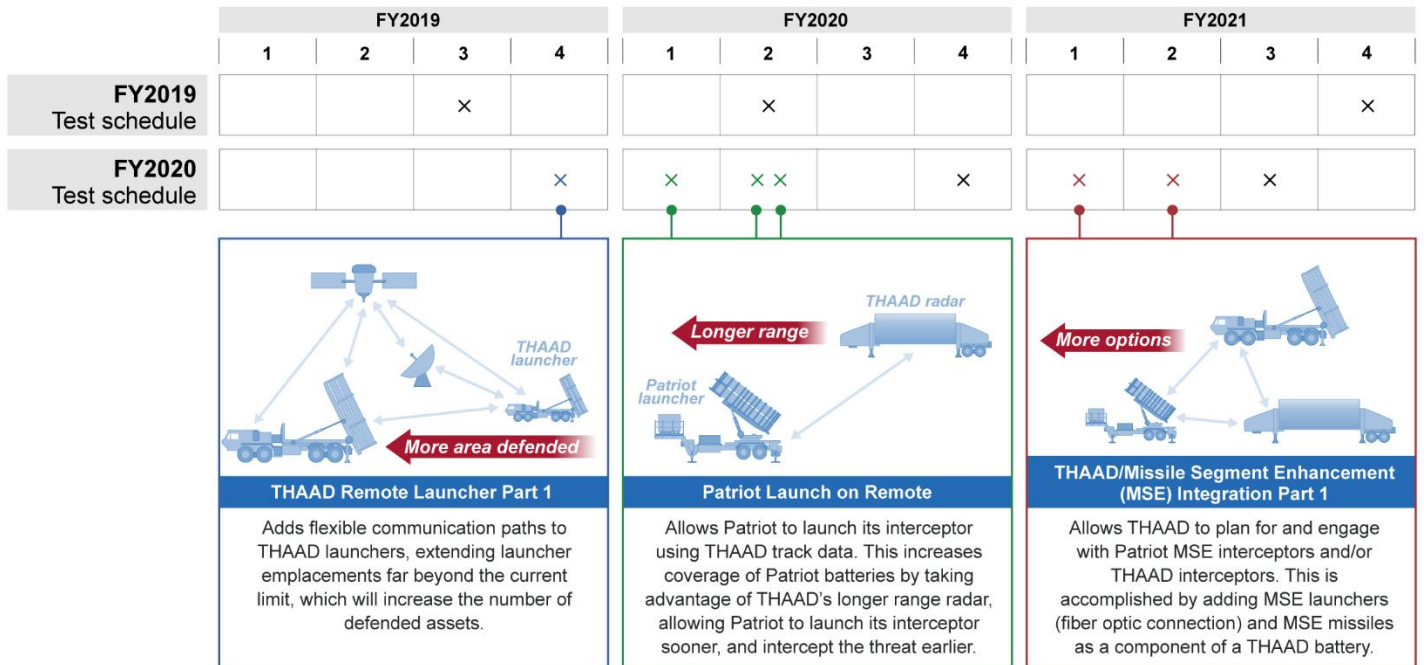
| | FY2019 1 | FY2019 2 | FY2019 3 | FY2019 4 | FY2020 1 | FY2020 2 | FY2020 3 | FY2020 4 | FY2021 1 | FY2021 2 | FY2021 3 | FY2021 4 |
|---|---|---|---|---|---|---|---|---|---|---|---|---|
| FY2019 Test schedule | | | × | | | × | | | | | | × |
| FY2020 Test schedule | | | | × | × | × × | | × | × | × | × | |

THAAD launcher

More area defended

THAAD Remote Launcher Part 1

Adds flexible communication paths to THAAD launchers, extending launcher emplacements far beyond the current limit, which will increase the number of defended assets.

THAAD radar

Longer range

Patriot launcher

Patriot Launch on Remote

Allows Patriot to launch its interceptor using THAAD track data. This increases coverage of Patriot batteries by taking advantage of THAAD's longer range radar, allowing Patriot to launch its interceptor sooner, and intercept the threat earlier.

More options

THAAD/Missile Segment Enhancement (MSE) Integration Part 1

Allows THAAD to plan for and engage with Patriot MSE interceptors and/or THAAD interceptors. This is accomplished by adding MSE launchers (fiber optic connection) and MSE missiles as a component of a THAAD battery.